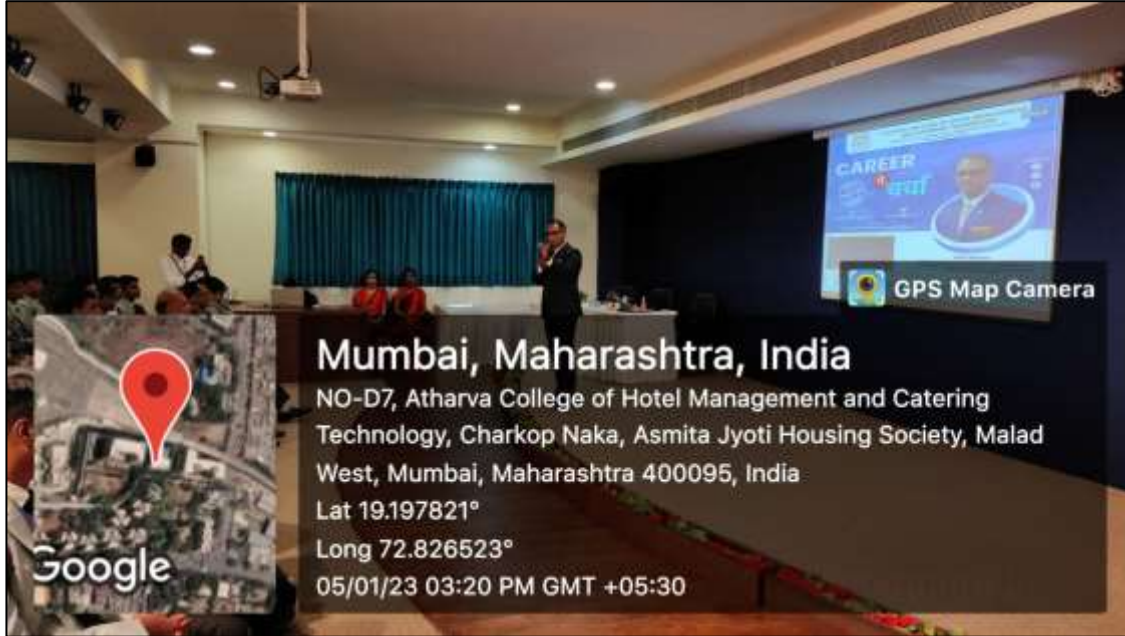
CAREER
चर्चा

GPS Map Camera

Mumbai, Maharashtra, India
NO-D7, Atharva College of Hotel Management and Catering Technology, Charkop Naka, Asmita Jyoti Housing Society, Malad West, Mumbai, Maharashtra 400095, India
Lat 19.197821°
Long 72.826523°
05/01/23 03:20 PM GMT +05:30

Google